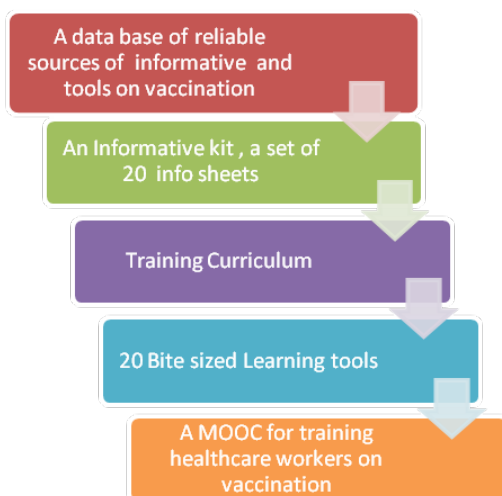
A data base of reliable sources of informative and tools on vaccination

An Informative kit , a set of 20 info sheets

Training Curriculum

20 Bite sized Learning tools

A MOOC for training healthcare workers on vaccination